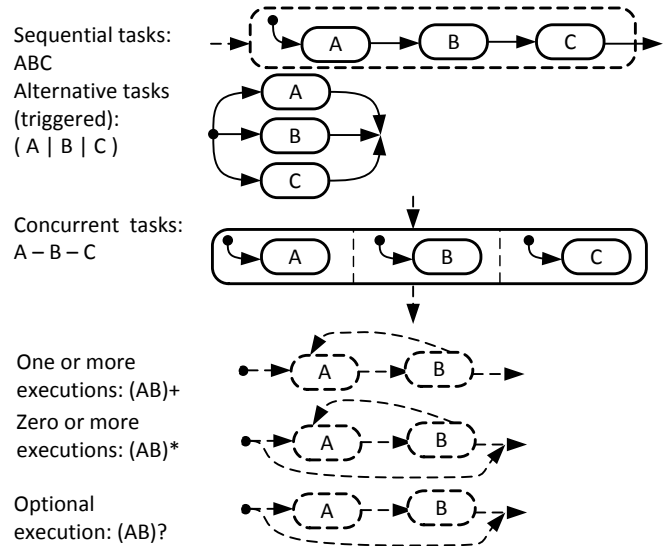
Sequential tasks: ABC

A

B

C

Alternative tasks (triggered): ( A | B | C )

A

B

C

Concurrent tasks: A – B – C

A

B

C

One or more executions: (AB)+

A

B

Zero or more executions: (AB)*

A

B

Optional execution: (AB)?

A

B